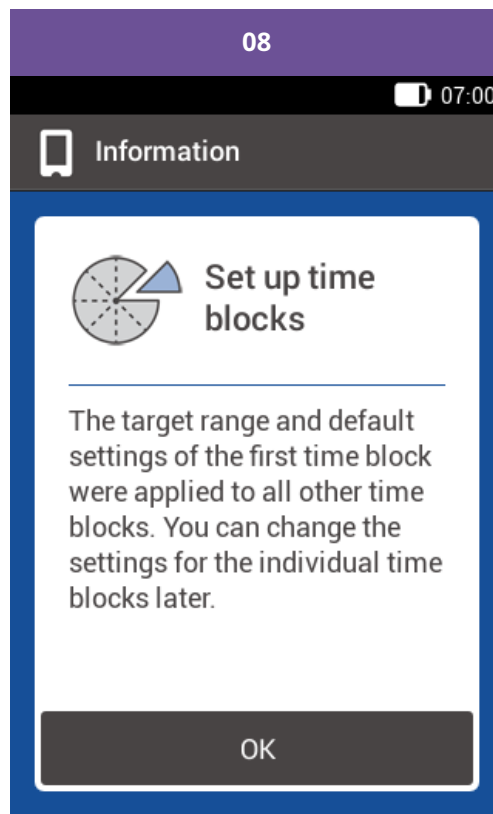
08

07:00

Information

Set up time blocks

The target range and default settings of the first time block were applied to all other time blocks. You can change the settings for the individual time blocks later.

OK